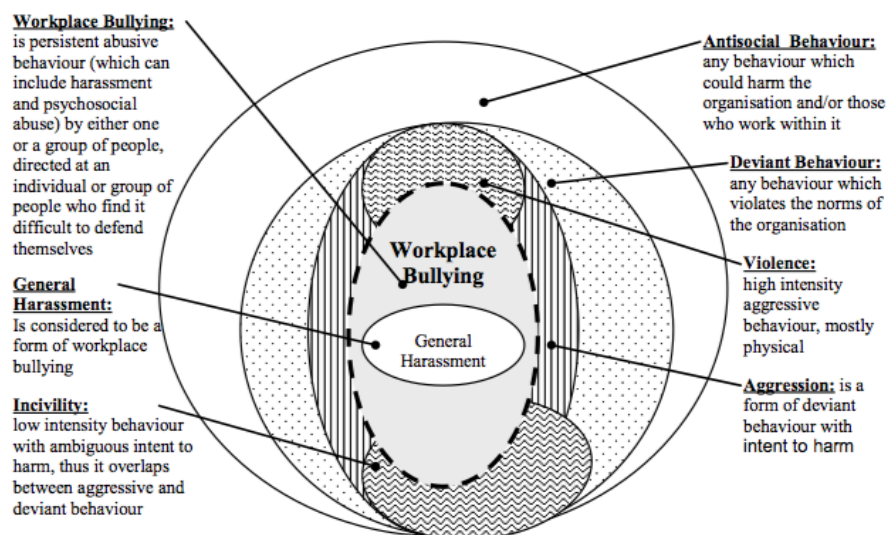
Workplace Bullying: is persistent abusive behaviour (which can include harassment and psychosocial abuse) by either one or a group of people, directed at an individual or group of people who find it difficult to defend themselves

General Harassment: Is considered to be a form of workplace bullying

Incivility: low intensity behaviour with ambiguous intent to harm, thus it overlaps between aggressive and deviant behaviour

Workplace Bullying

General Harassment

Antisocial Behaviour: any behaviour which could harm the organisation and/or those who work within it

Deviant Behaviour: any behaviour which violates the norms of the organisation

Violence: high intensity aggressive behaviour, mostly physical

Aggression: is a form of deviant behaviour with intent to harm